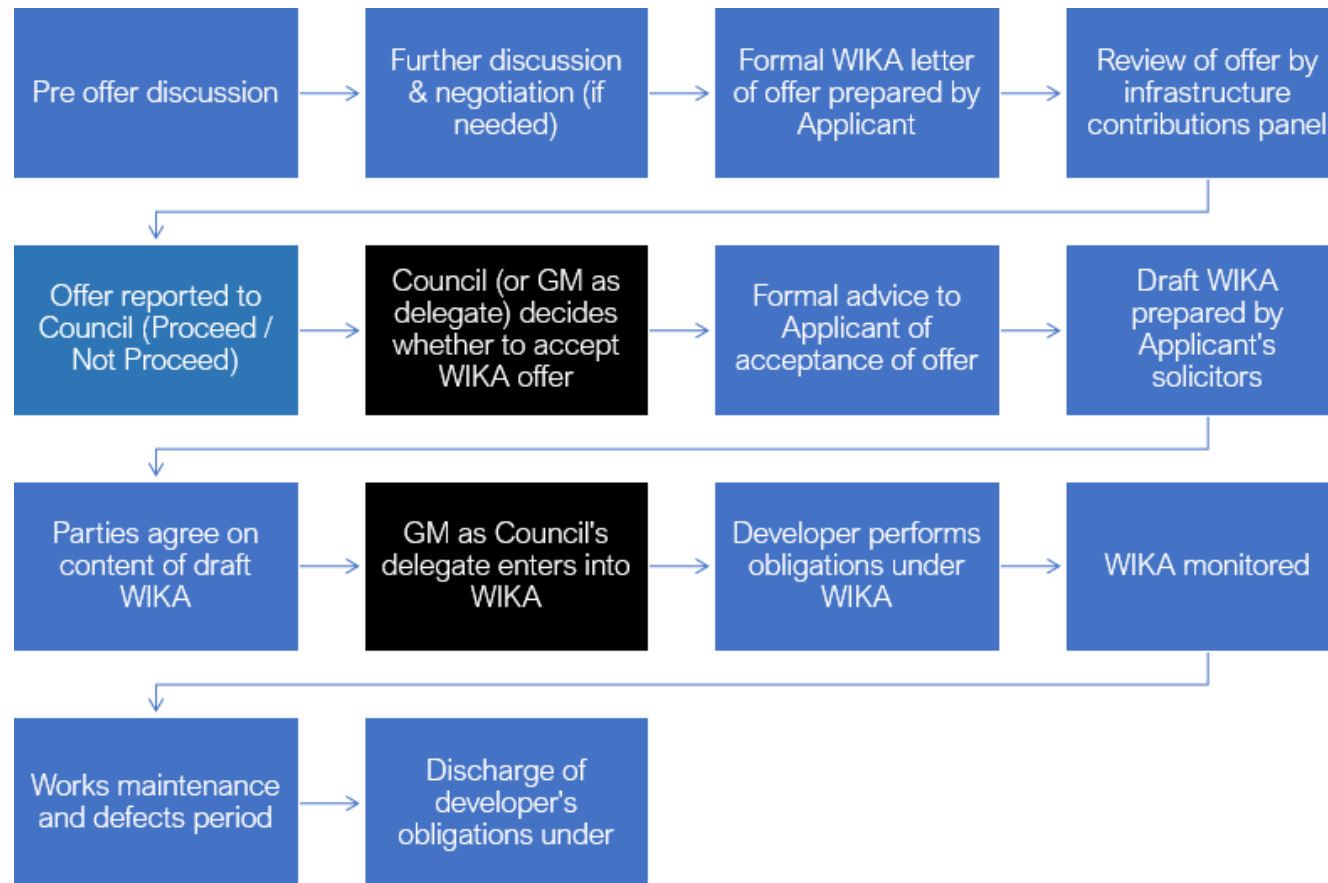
Pre offer discussion

Further discussion & negotiation (if needed)

Formal WIKA letter of offer prepared by Applicant

Review of offer by infrastructure contributions panel

Offer reported to Council (Proceed / Not Proceed)

Council (or GM as delegate) decides whether to accept WIKA offer

Formal advice to Applicant of acceptance of offer

Draft WIKA prepared by Applicant's solicitors

Parties agree on content of draft WIKA

GM as Council's delegate enters into WIKA

Developer performs obligations under WIKA

WIKA monitored

Works maintenance and defects period

Discharge of developer's obligations under